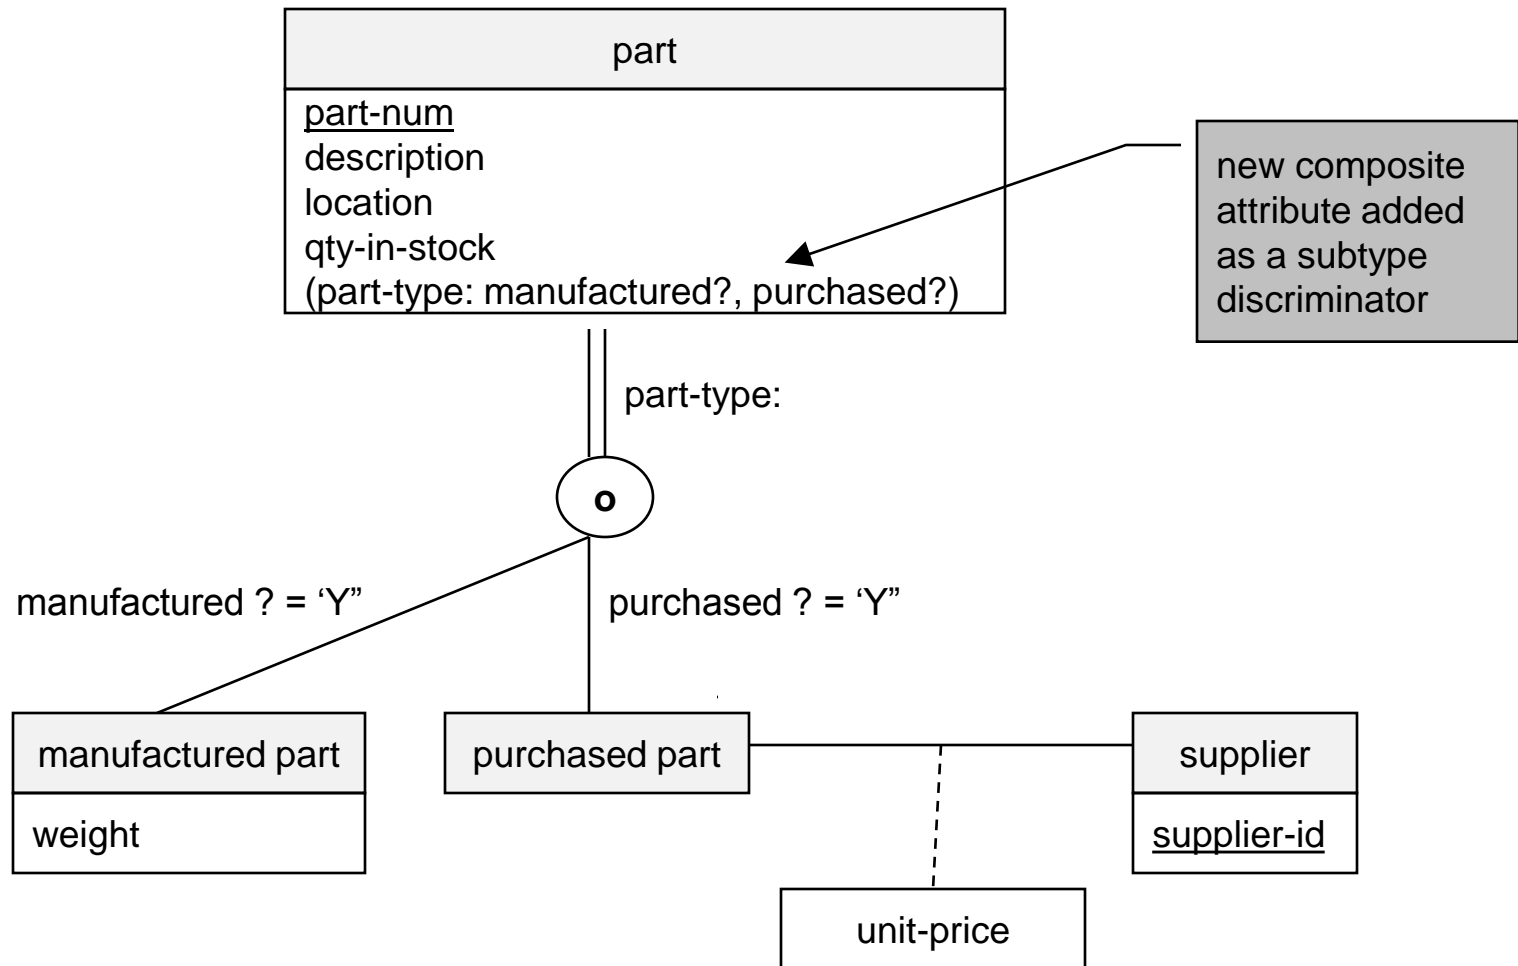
part

part-num
description
location
qty-in-stock
(part-type: manufactured?, purchased?)

new composite attribute added as a subtype discriminator

part-type:

o

manufactured ? = ‘Y”

purchased ? = ‘Y”

manufactured part

weight

purchased part

supplier

supplier-id

unit-price